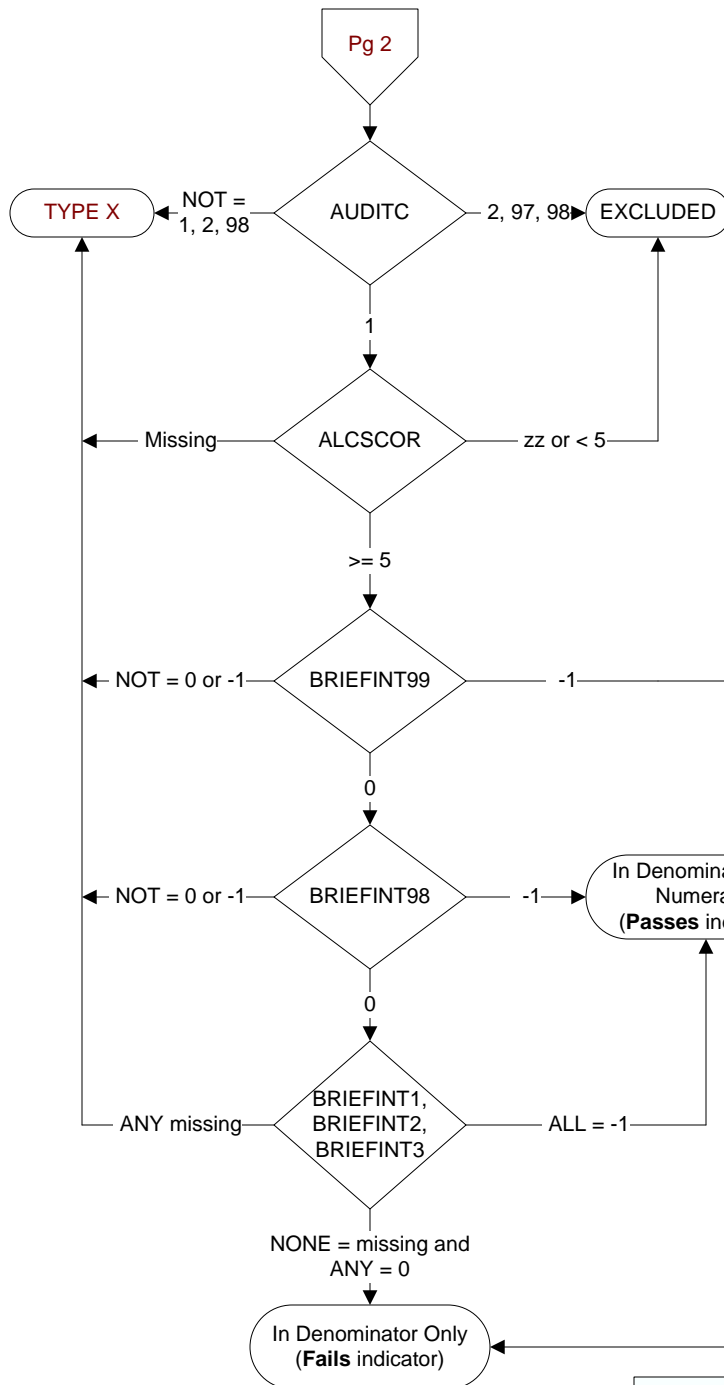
Pg 2

TYPE X

NOT = 1, 2, 98

AUDITC

2, 97, 98

EXCLUDED

1

Missing

ALCSCOR

zz or < 5

>= 5

NOT = 0 or -1

BRIEFINT99

-1

0

NOT = 0 or -1

BRIEFINT98

-1

In Denomina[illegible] Numera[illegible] (**Passes** in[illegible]

0

ANY missing

BRIEFINT1, BRIEFINT2, BRIEFINT3

ALL = -1

NONE = missing and ANY = 0

In Denominator Only (**Fails** indicator)